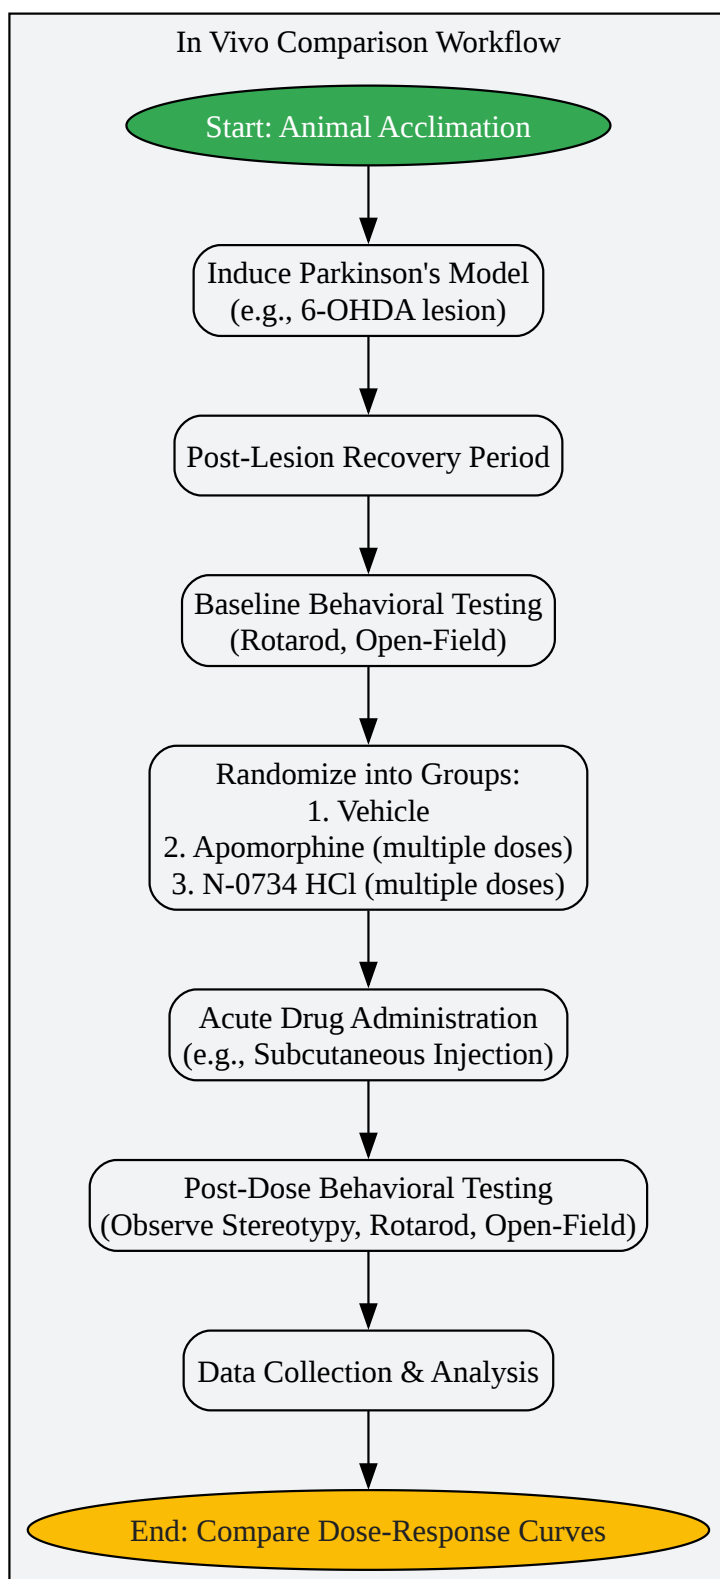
In Vivo Comparison Workflow

Start: Animal Acclimation

Induce Parkinson's Model
(e.g., 6-OHDA lesion)

Post-Lesion Recovery Period

Baseline Behavioral Testing
(Rotarod, Open-Field)

Randomize into Groups:
1. Vehicle
2. Apomorphine (multiple doses)
3. N-0734 HCl (multiple doses)

Acute Drug Administration
(e.g., Subcutaneous Injection)

Post-Dose Behavioral Testing
(Observe Stereotypy, Rotarod, Open-Field)

Data Collection & Analysis

End: Compare Dose-Response Curves